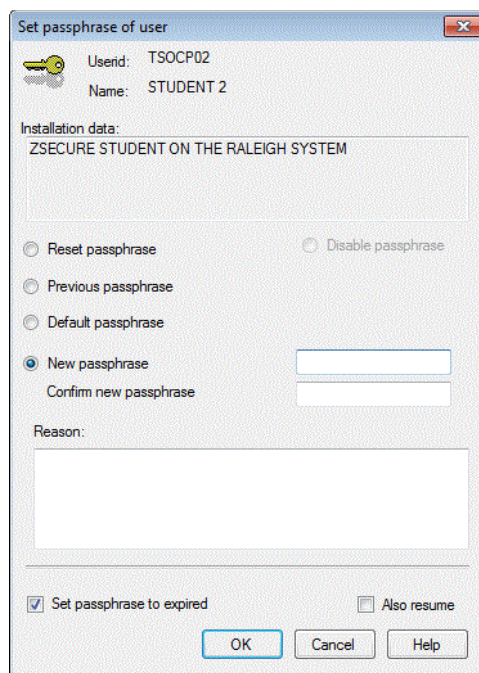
Set passphrase of user

Userid: TSOCP02
Name: STUDENT 2

Installation data:
ZSECURE STUDENT ON THE RALEIGH SYSTEM

Reset passphrase
Disable passphrase
Previous passphrase
Default passphrase
New passphrase
Confirm new passphrase

Reason:

Set passphrase to expired
Also resume

OK
Cancel
Help